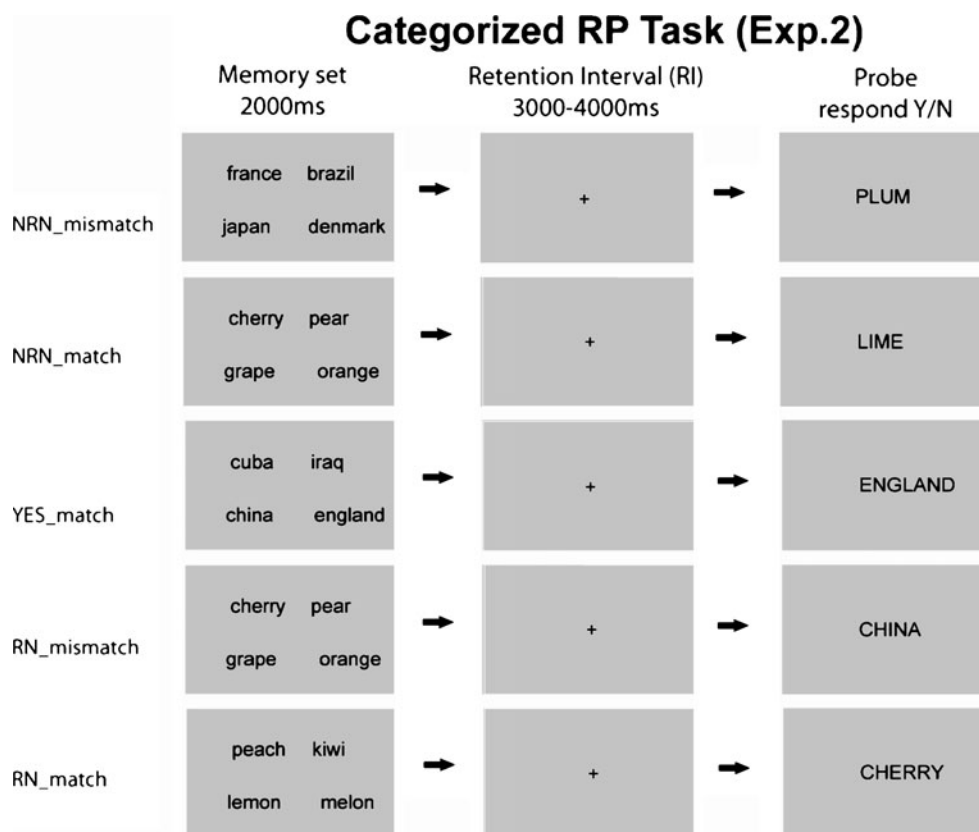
Categorized RP Task (Exp.2)

| | Memory set 2000ms | | Retention Interval (RI) 3000-4000ms | | Probe respond Y/N |
|---|---|---|---|---|---|
| NRN_mismatch | france brazil japan denmark | ➡ | + | ➡ | PLUM |
| NRN_match | cherry pear grape orange | ➡ | + | ➡ | LIME |
| YES_match | cuba iraq china england | ➡ | + | ➡ | ENGLAND |
| RN_mismatch | cherry pear grape orange | ➡ | + | ➡ | CHINA |
| RN_match | peach kiwi lemon melon | ➡ | + | ➡ | CHERRY |